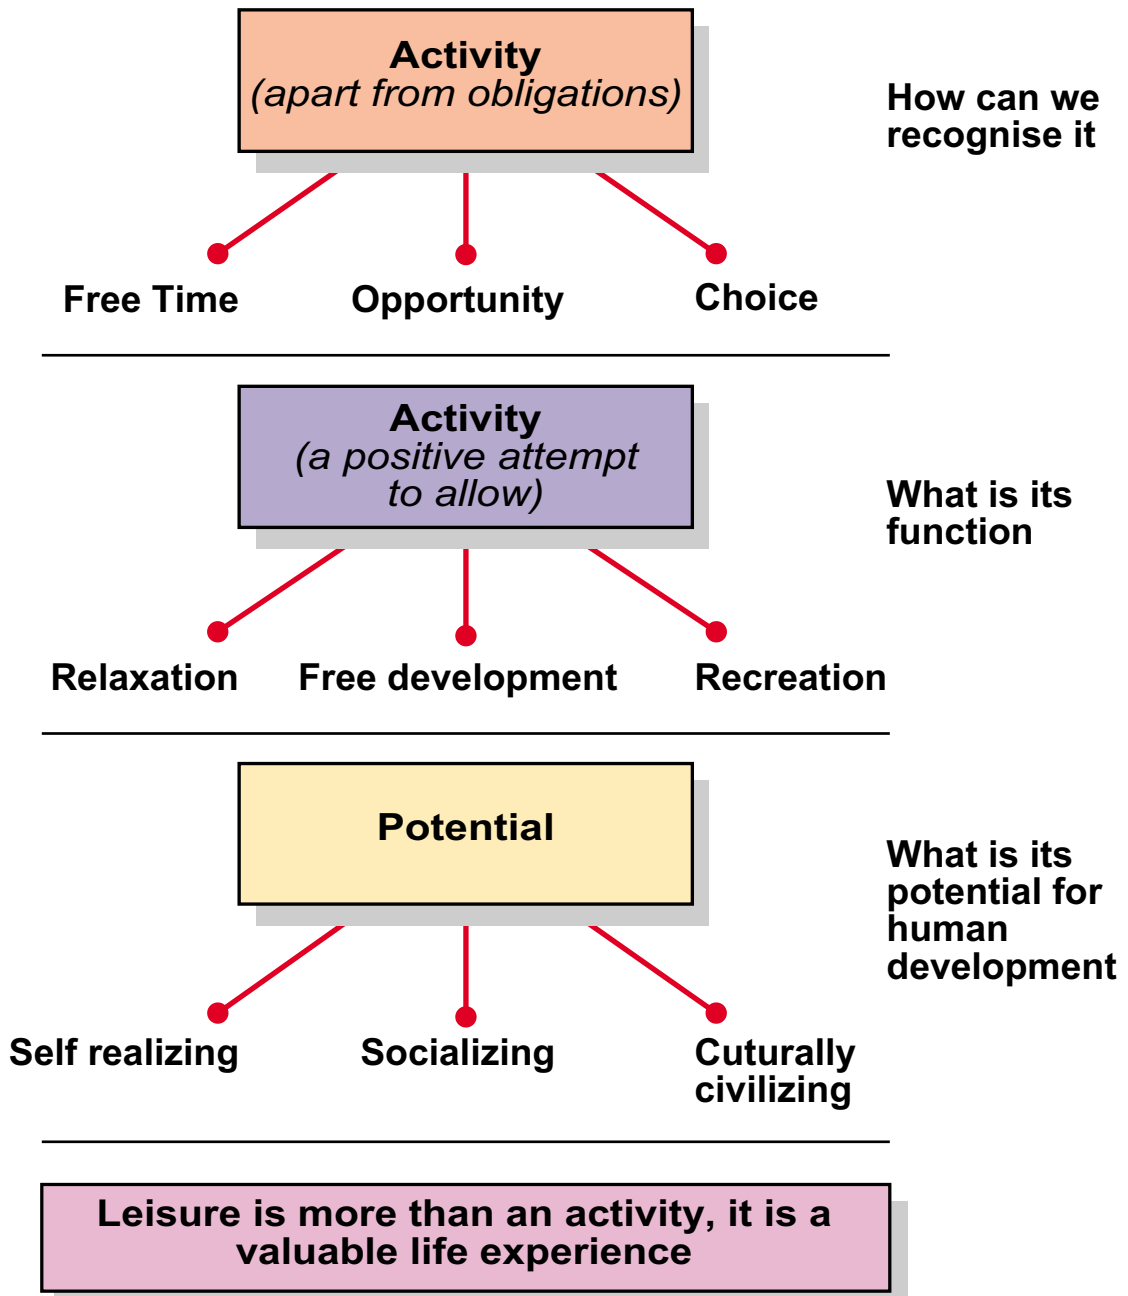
Activity
(apart from obligations)

How can we recognise it

Free Time

Opportunity

Choice

Activity
(a positive attempt to allow)

What is its function

Relaxation

Free development

Recreation

Potential

What is its potential for human development

Self realizing

Socializing

Cuturally civilizing

Leisure is more than an activity, it is a valuable life experience